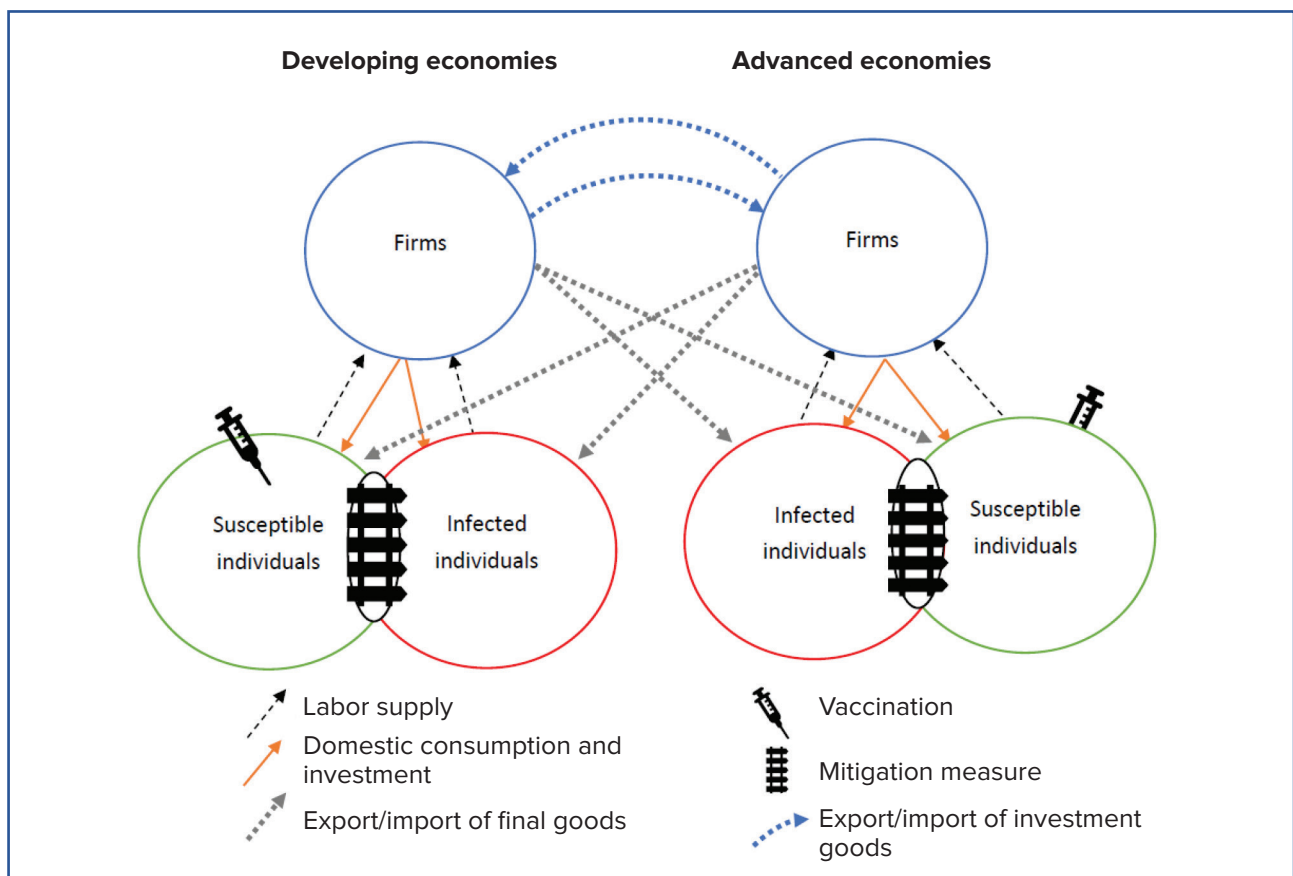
Developing economies

Advanced economies

Firms

Firms

Susceptible individuals

Infected individuals

Infected individuals

Susceptible individuals

Labor supply

Domestic consumption and investment

Export/import of final goods

Vaccination

Mitigation measure

Export/import of investment goods